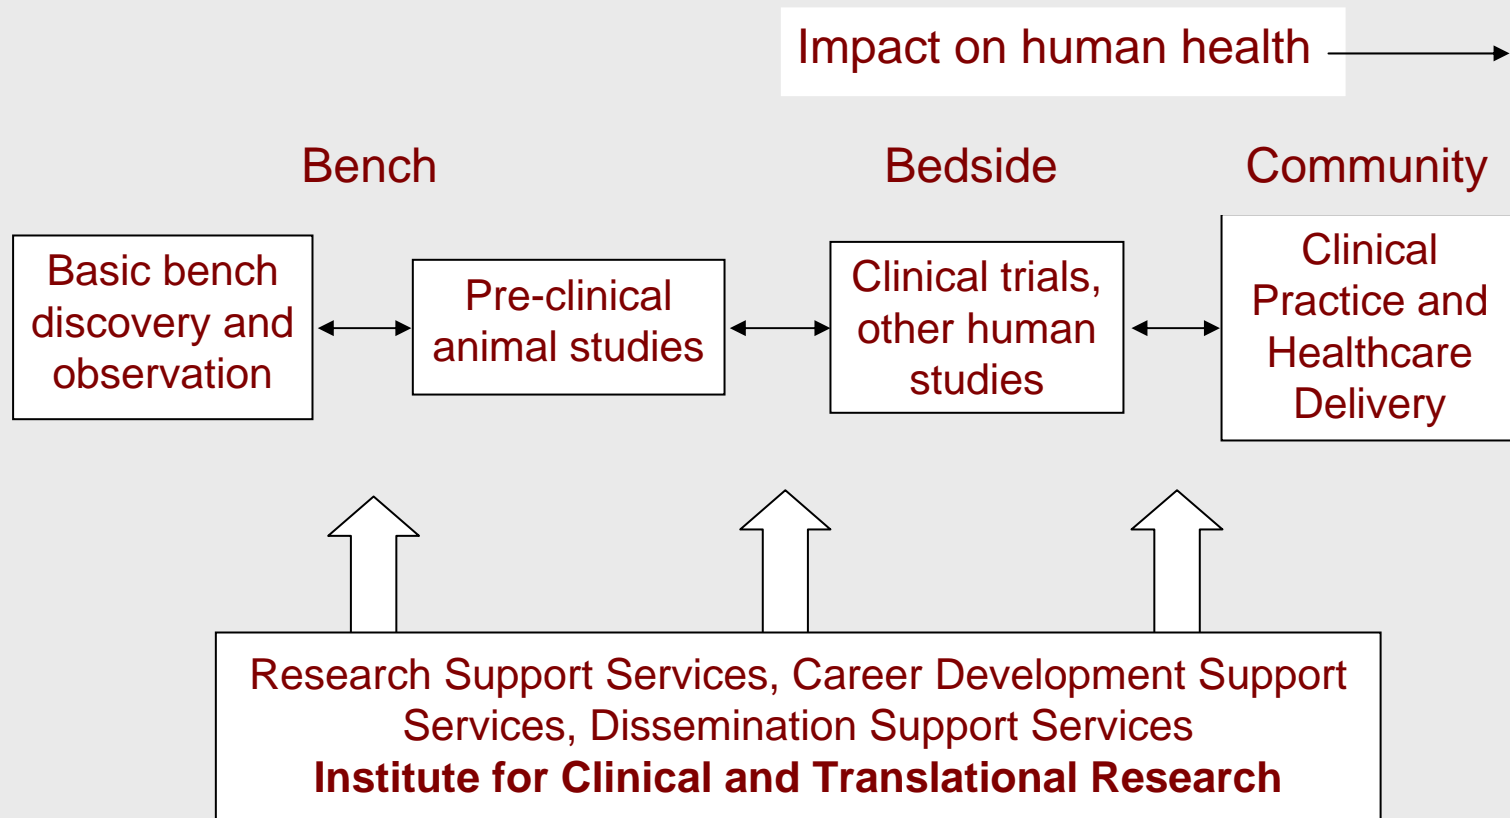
Impact on human health

Bench

Bedside

Community

Basic bench discovery and observation

Pre-clinical animal studies

Clinical trials, other human studies

Clinical Practice and Healthcare Delivery

Research Support Services, Career Development Support Services, Dissemination Support Services
**Institute for Clinical and Translational Research**